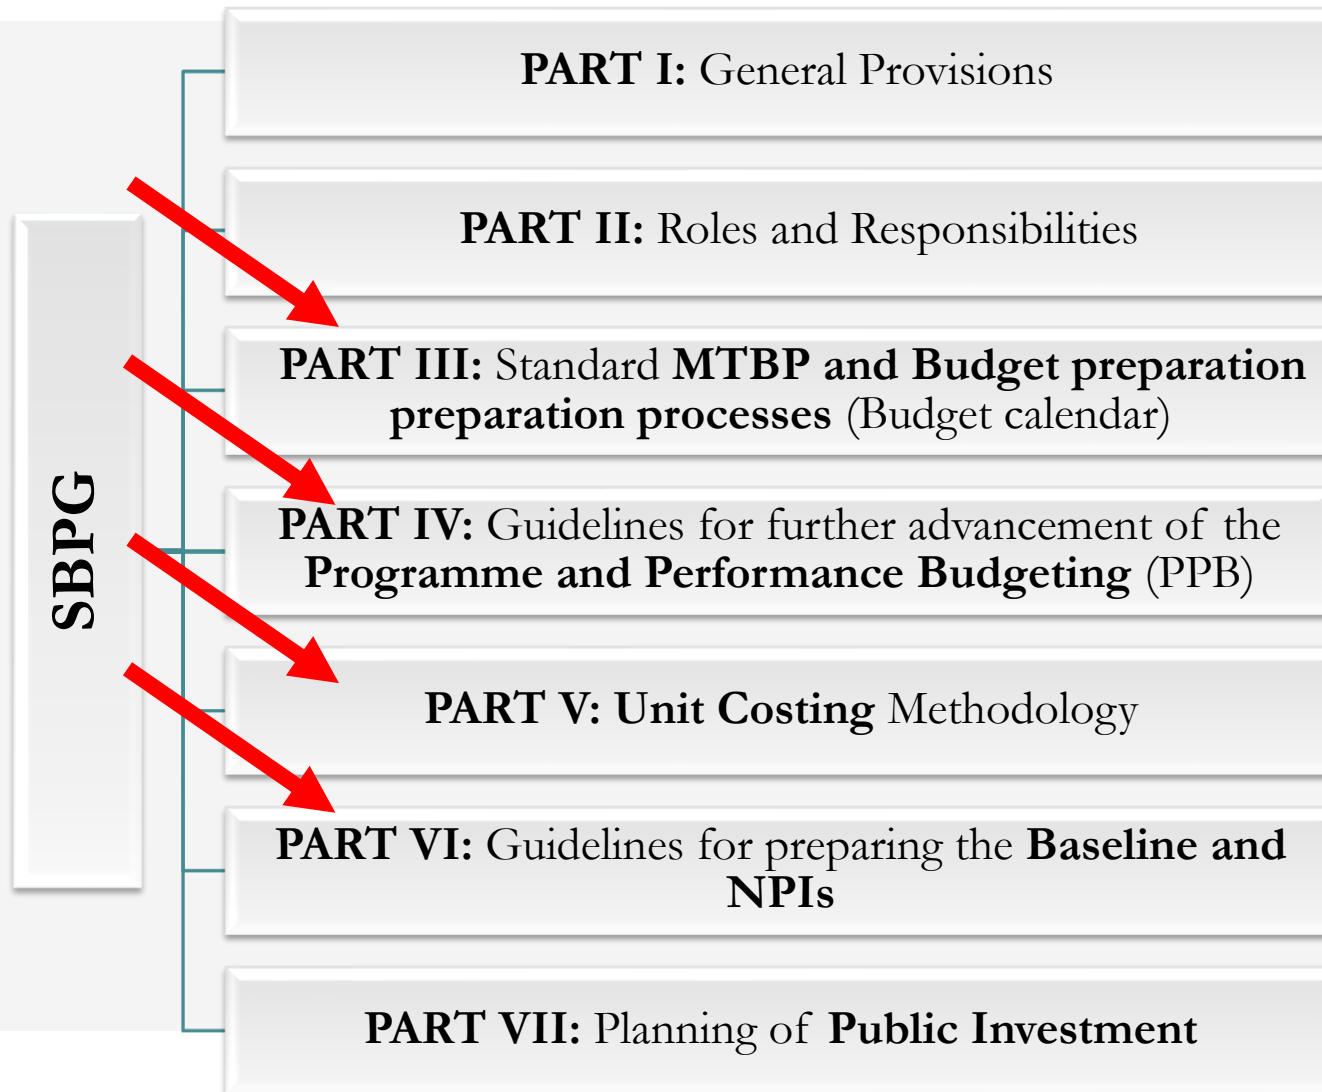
SBPG

PART I: General Provisions

PART II: Roles and Responsibilities

PART III: Standard MTBP and Budget preparation preparation processes (Budget calendar)

PART IV: Guidelines for further advancement of the Programme and Performance Budgeting (PPB)

PART V: Unit Costing Methodology

PART VI: Guidelines for preparing the Baseline and NPIs

PART VII: Planning of Public Investment